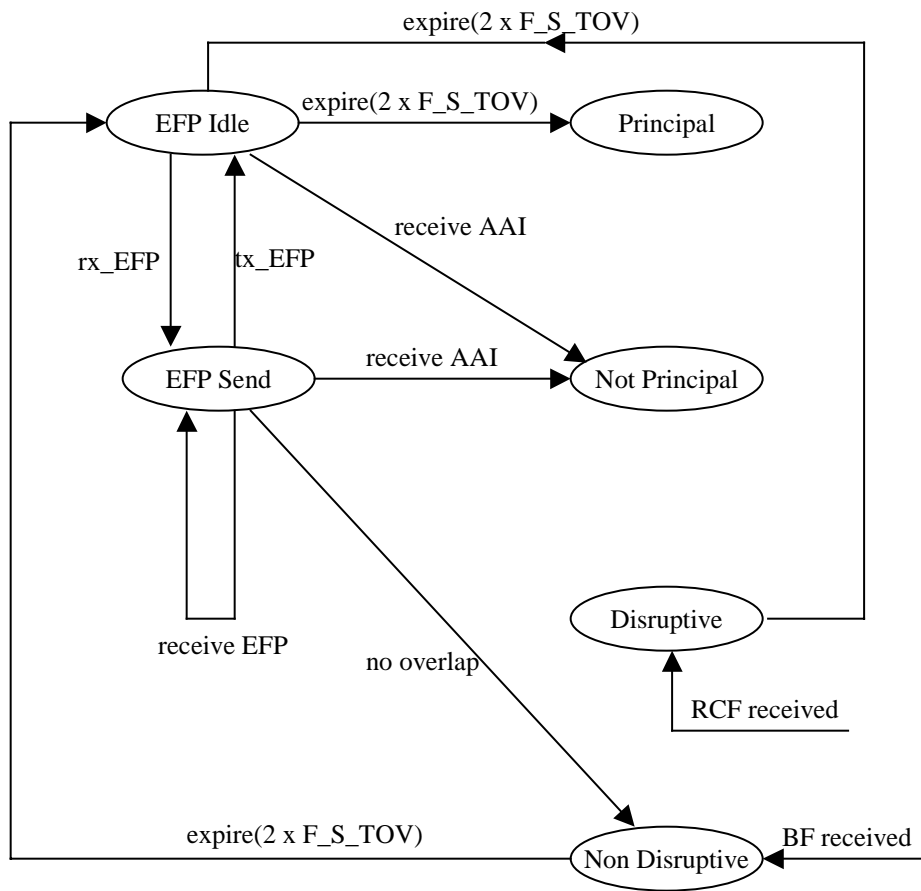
expire(2 x F_S_TOV)

EFP Idle

expire(2 x F_S_TOV)

Principal

receive AAI

rx_EFP

tx_EFP

EFP Send

receive AAI

Not Principal

Disruptive

receive EFP

no overlap

RCF received

expire(2 x F_S_TOV)

Non Disruptive

BF received